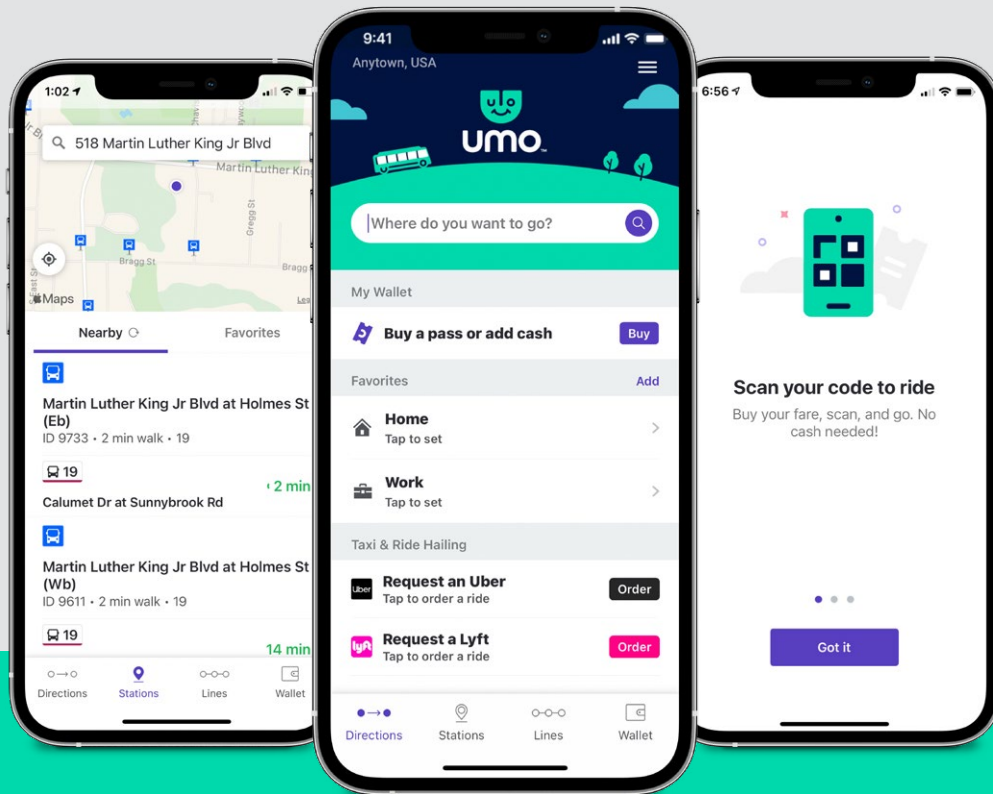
1:02

518 Martin Luther King Jr Blvd

Martin Luther King

Gregg St

Bragg St

Bragg

Maps

Nearby

Favorites

Martin Luther King Jr Blvd at Holmes St (Eb)

ID 9733 • 2 min walk • 19

19

2 min

Calumet Dr at Sunnybrook Rd

Martin Luther King Jr Blvd at Holmes St (Wb)

ID 9611 • 2 min walk • 19

19

14 min

Directions

Stations

Lines

Wallet

9:41

Anytown, USA

umo

Where do you want to go?

My Wallet

Buy a pass or add cash

Buy

Favorites

Add

Home

Tap to set

Work

Tap to set

Taxi & Ride Hailing

Uber

Request an Uber

Tap to order a ride

Order

lyft

Request a Lyft

Tap to order a ride

Order

Directions

Stations

Lines

Wallet

6:56

Scan your code to ride

Buy your fare, scan, and go. No cash needed!

Got it